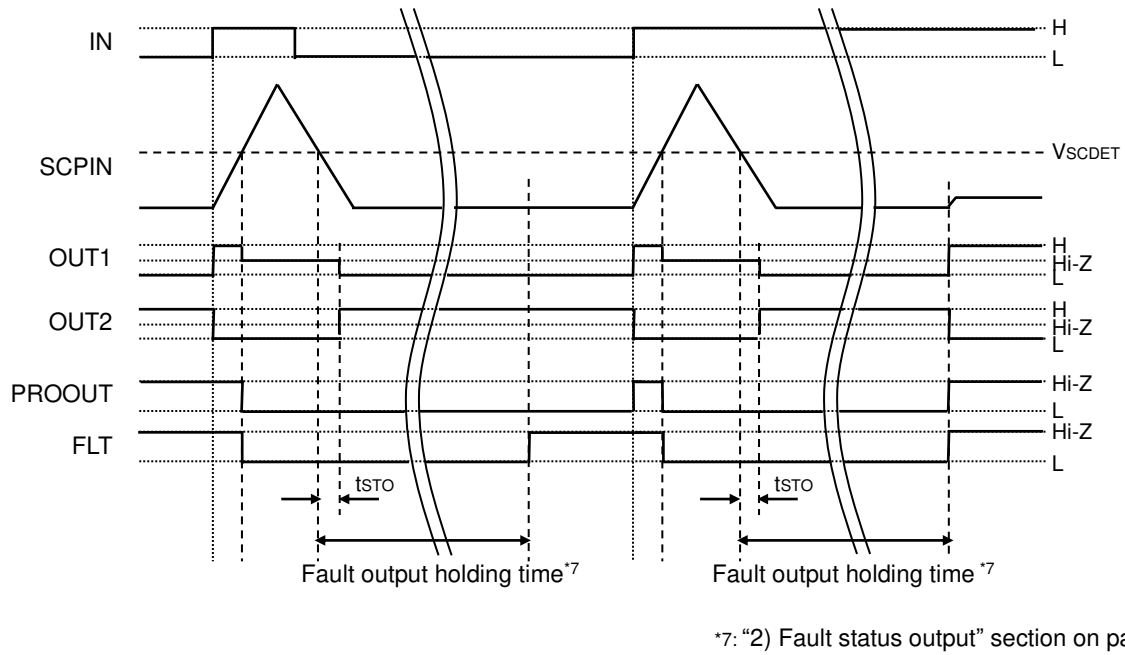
IN

H

L

SCPIN

VSCDET

OUT1

H

Hi-Z

L

OUT2

H

Hi-Z

L

PROOUT

Hi-Z

L

FLT

Hi-Z

L

tSTO

tSTO

Fault output holding time*7

Fault output holding time *7

*7: “2) Fault status output” section on pa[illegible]